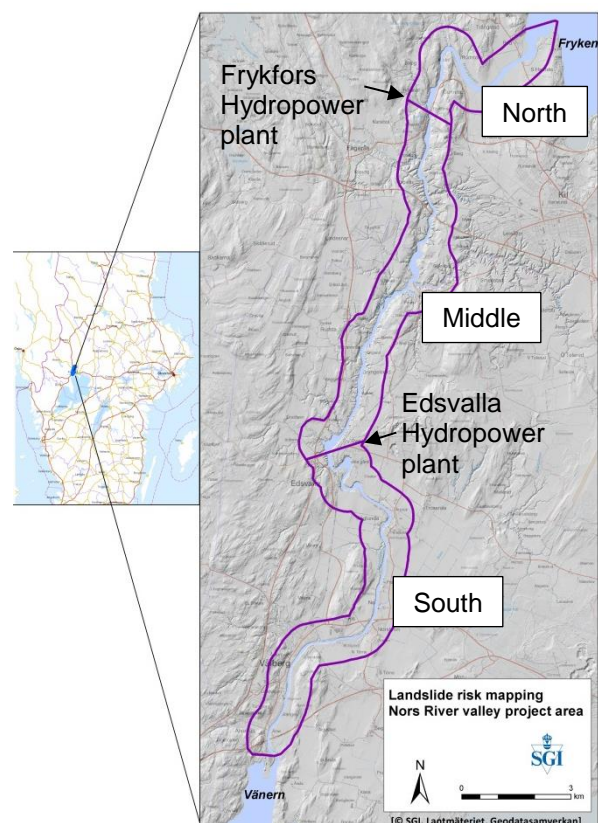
Fryken

Frykfors Hydropower plant

North

Middle

Edsvalla Hydropower plant

South

Landslide risk mapping
Nors River valley project area

N

SGI

0 3 km

Vänern

[© SGI, Lantmäteriet, Geodatasamverkan]